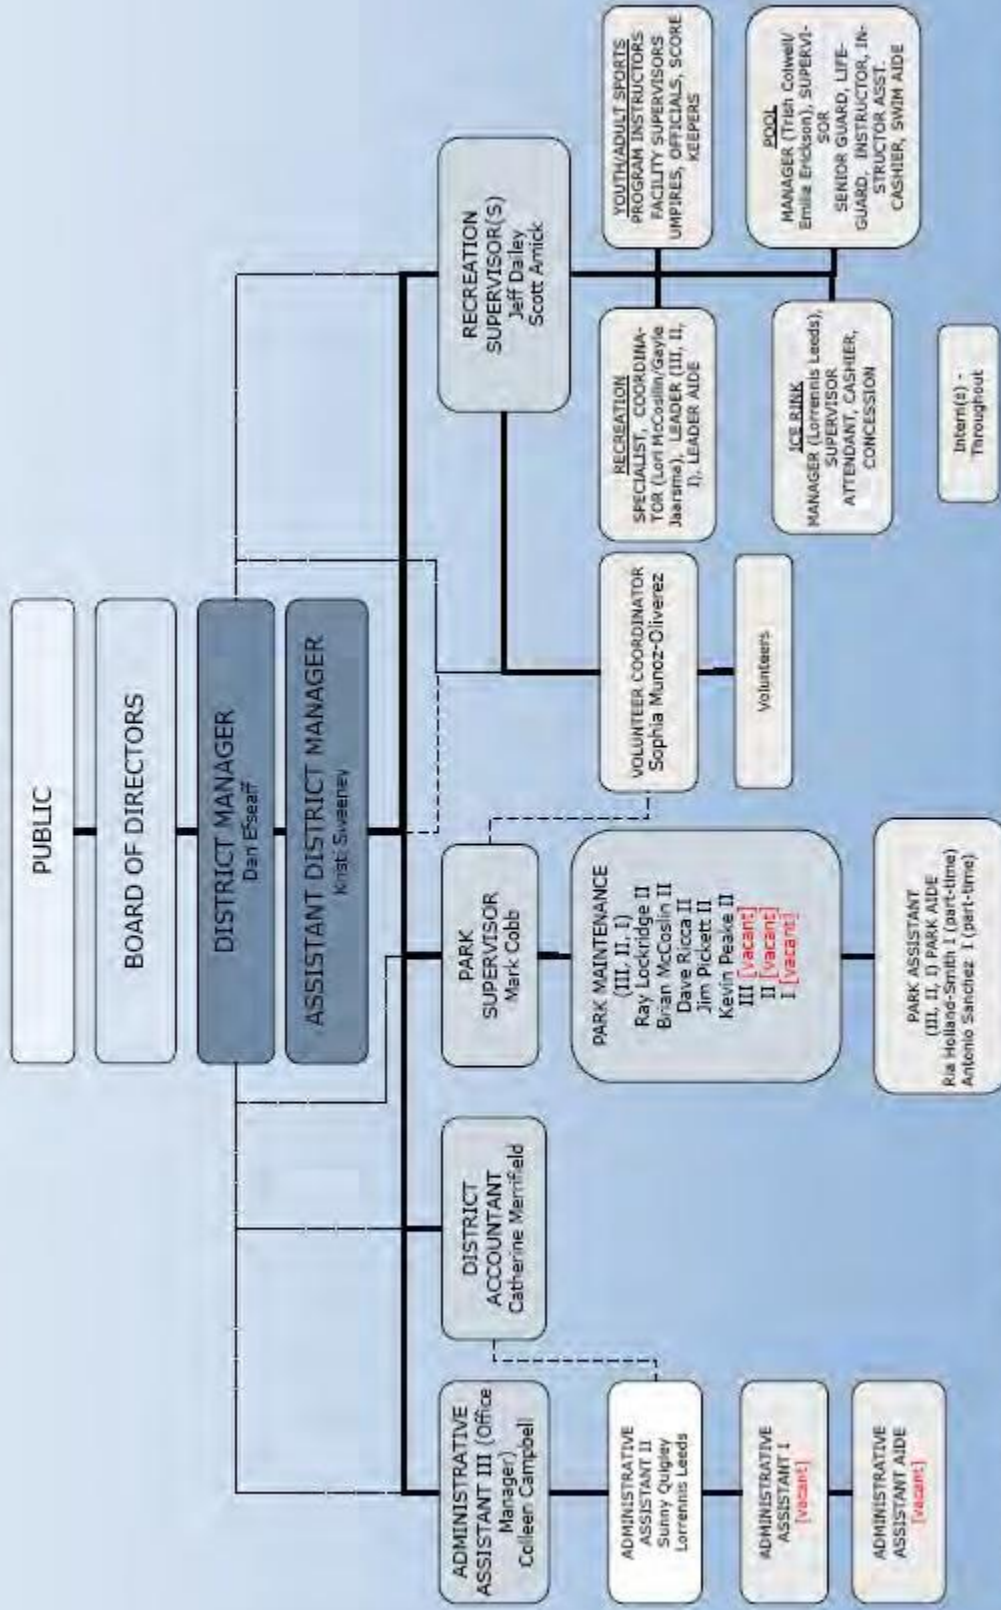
PUBLIC

BOARD OF DIRECTORS

DISTRICT MANAGER
Dan Esseff

ASSISTANT DISTRICT MANAGER
Kristi Sweeney

RECREATION SUPERVISOR(S)
Jeff Dailey
Scott Amick

YOUTH/ADULT SPORTS
PROGRAM INSTRUCTORS
FACILITY SUPERVISORS
UMPIRES, OFFICIALS, SCORE KEEPERS

POOL
MANAGER (Trish Colwell/ Emilie Erickson), SUPERVISOR
SENIOR GUARD, LIFEGUARD, INSTRUCTOR, INSTRUCTOR ASST. CASHIER, SWIM AIDE

RECREATION
SPECIALIST, COORDINATOR (Lori McCoslin/Gayle Jaarsma), LEADER (III, II, I), LEADER AIDE

ICE RINK
MANAGER (Lorrennis Leeds), SUPERVISOR
ATTENDANT, CASHIER, CONCESSION

Intern(s) - Throughout

VOLUNTEER COORDINATOR
Sophia Munoz-Oliverez

Volunteers

PARK SUPERVISOR
Mark Cobb

PARK MAINTENANCE
(III, II, I)
Ray Lockridge II
Brian McCoslin II
Dave Ricca II
Jim Pickett II
Kevin Peake II
III [vacant]
II [vacant]
I [vacant]

PARK ASSISTANT
(III, II, I) PARK AIDE
Ria Holland-Smith I (part-time)
Antonio Sanchez I (part-time)

DISTRICT ACCOUNTANT
Catherine Merrifield

ADMINISTRATIVE ASSISTANT III (Office Manager)
Colleen Campbell

ADMINISTRATIVE ASSISTANT II
Sunny Quigley
Lorrennis Leeds

ADMINISTRATIVE ASSISTANT I
[vacant]

ADMINISTRATIVE ASSISTANT AIDE
[vacant]